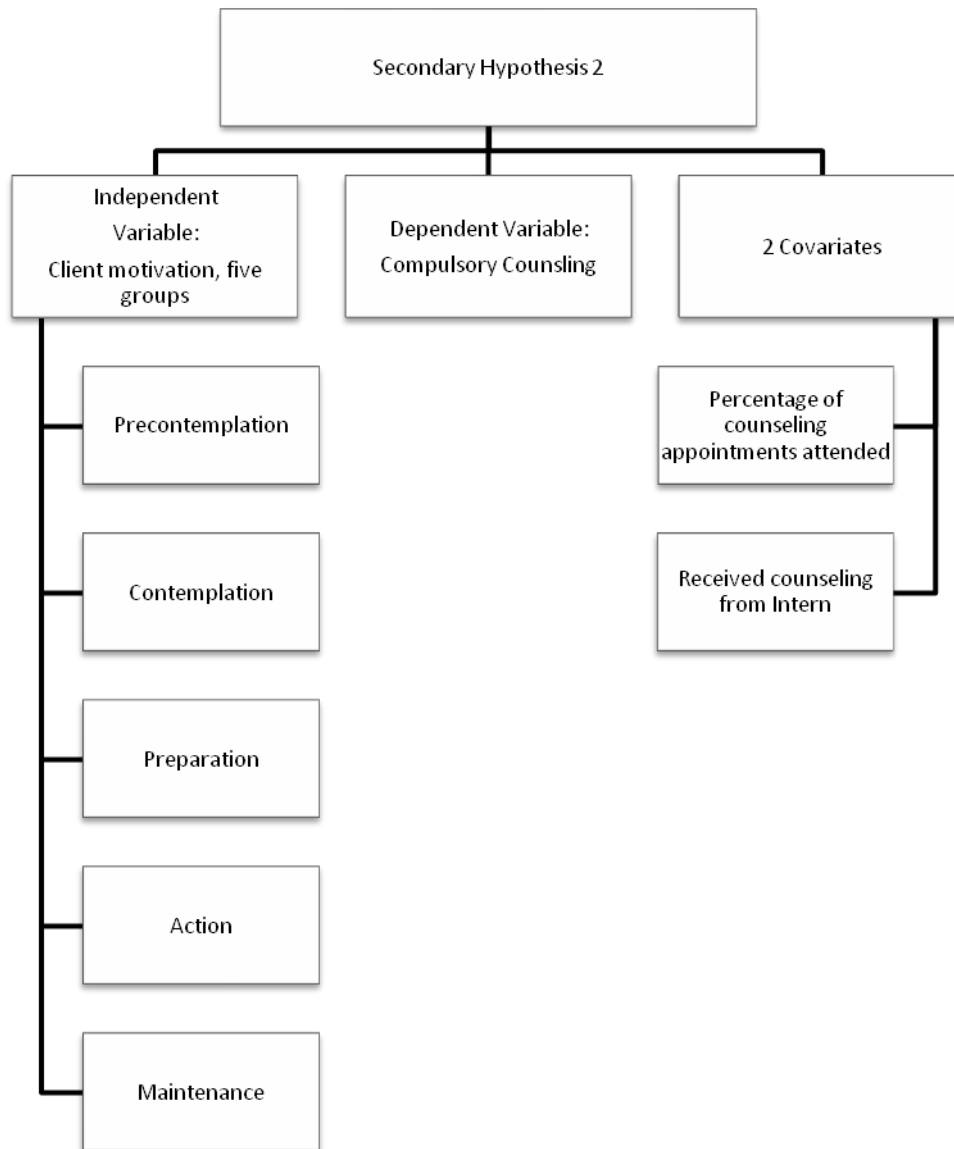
Secondary Hypothesis 2

Independent Variable: Client motivation, five groups

Dependent Variable: Compulsory Counsling

2 Covariates

Precontemplation

Contemplation

Preparation

Action

Maintenance

Percentage of counseling appointments attended

Received counseling from Intern